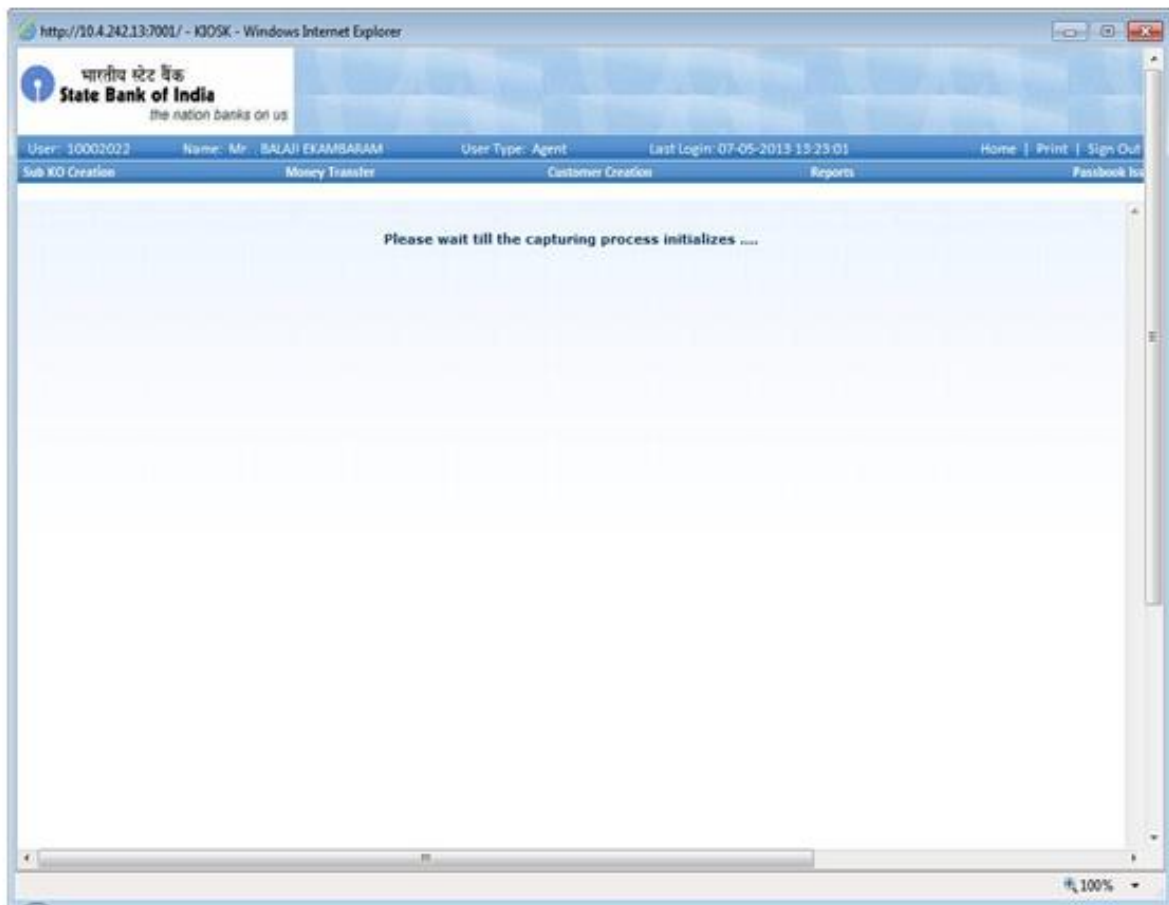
http://10.4.242.13:7001/ - KIOSK - Windows Internet Explorer

भारतीय स्टेट बैंक
State Bank of India
the nation banks on us

User: 10002022 Name: Mr. BALAJI EKAMBARAM User Type: Agent Last Login: 07-05-2013 13:23:01 Home | Print | Sign Out

Sub KO Creation Money Transfer Customer Creation Reports Passbook Iss

Please wait till the capturing process initializes ....

100%